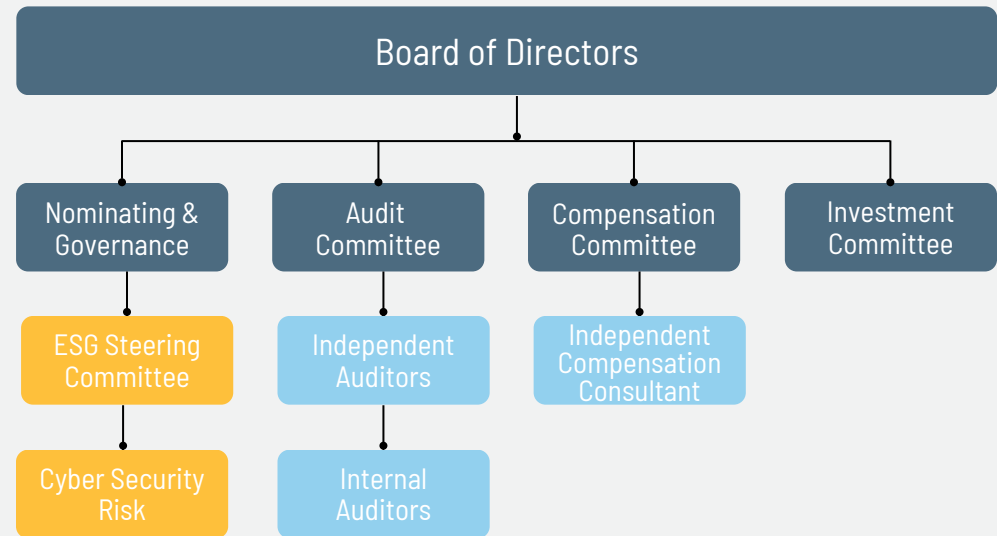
Board of Directors

Nominating & Governance

Audit Committee

Compensation Committee

Investment Committee

ESG Steering Committee

Independent Auditors

Independent Compensation Consultant

Cyber Security Risk

Internal Auditors